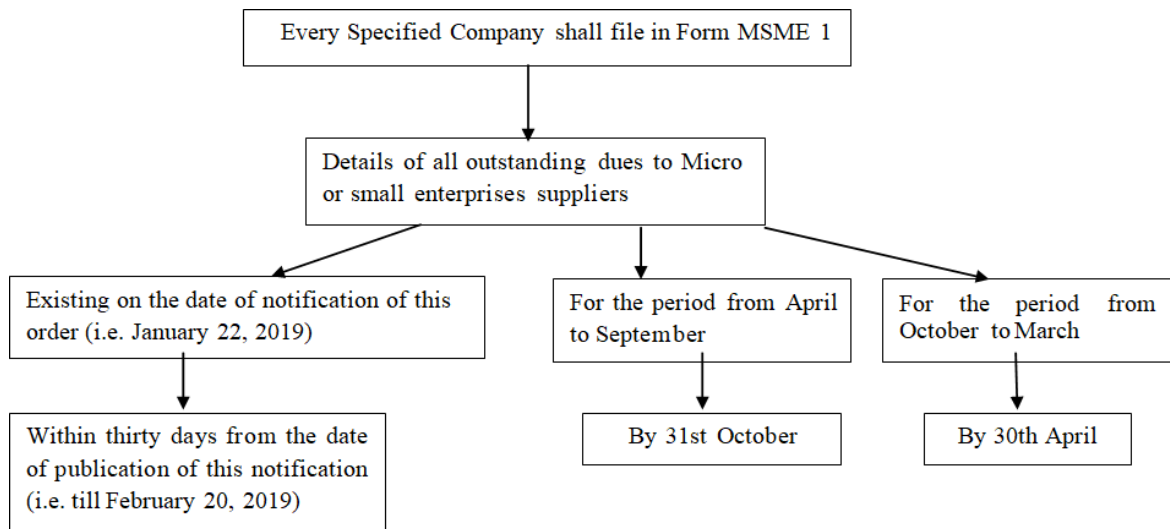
Every Specified Company shall file in Form MSME 1

Details of all outstanding dues to Micro or small enterprises suppliers

Existing on the date of notification of this order (i.e. January 22, 2019)

Within thirty days from the date of publication of this notification (i.e. till February 20, 2019)

For the period from April to September

By 31st October

For the period from October to March

By 30th April